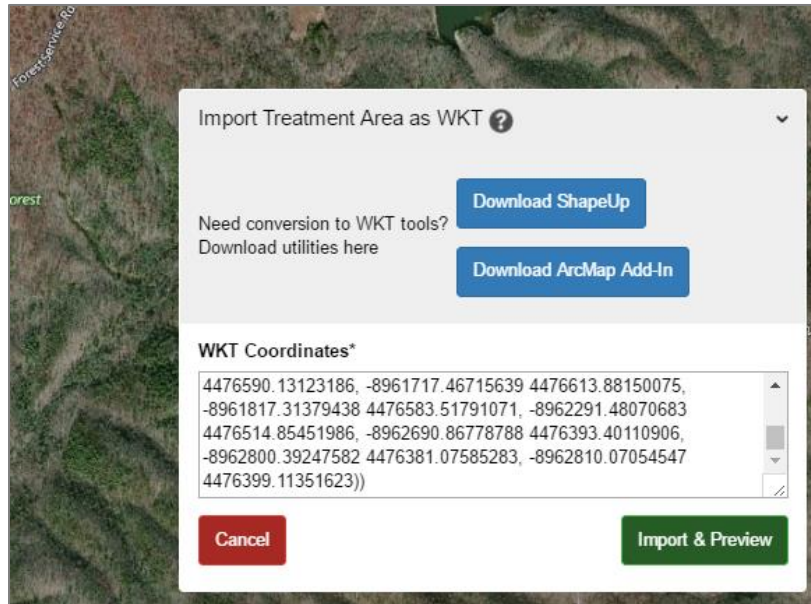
Forest Service Ro

orest

Import Treatment Area as WKT ?

Need conversion to WKT tools? Download utilities here

Download ShapeUp

Download ArcMap Add-In

WKT Coordinates*

4476590.13123186, -8961717.46715639 4476613.88150075, -8961817.31379438 4476583.51791071, -8962291.48070683 4476514.85451986, -8962690.86778788 4476393.40110906, -8962800.39247582 4476381.07585283, -8962810.07054547 4476399.11351623))

Cancel

Import & Preview